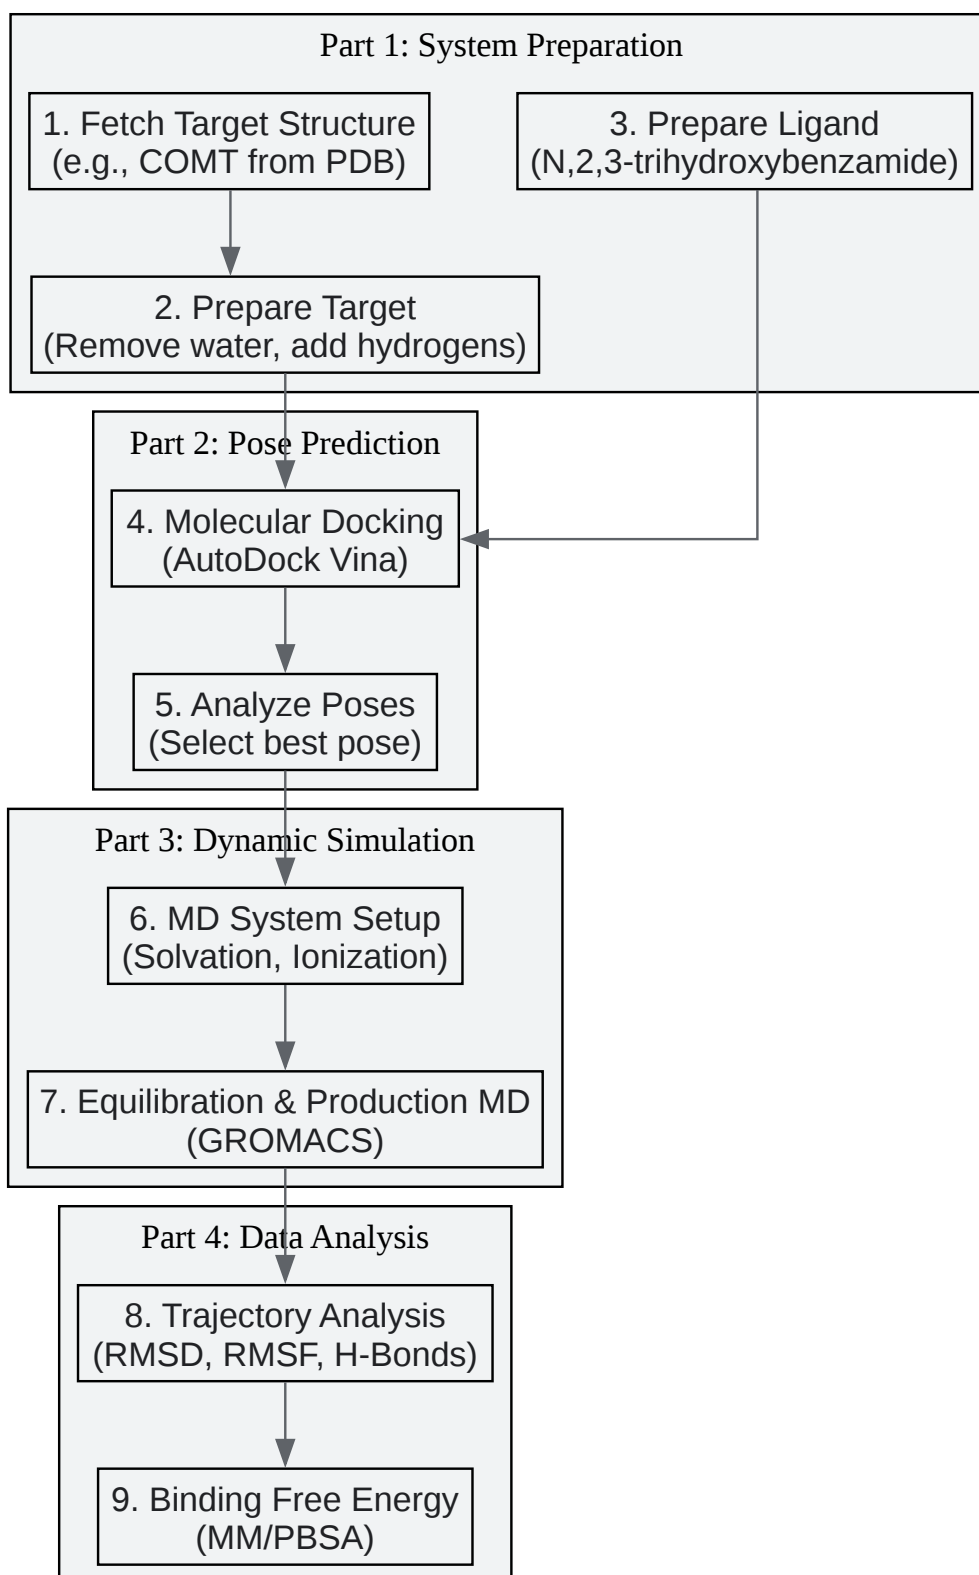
Part 1: System Preparation

1. Fetch Target Structure (e.g., COMT from PDB)

3. Prepare Ligand (N,2,3-trihydroxybenzamide)

2. Prepare Target (Remove water, add hydrogens)

Part 2: Pose Prediction

4. Molecular Docking (AutoDock Vina)

5. Analyze Poses (Select best pose)

Part 3: Dynamic Simulation

6. MD System Setup (Solvation, Ionization)

7. Equilibration & Production MD (GROMACS)

Part 4: Data Analysis

8. Trajectory Analysis (RMSD, RMSF, H-Bonds)

9. Binding Free Energy (MM/PBSA)